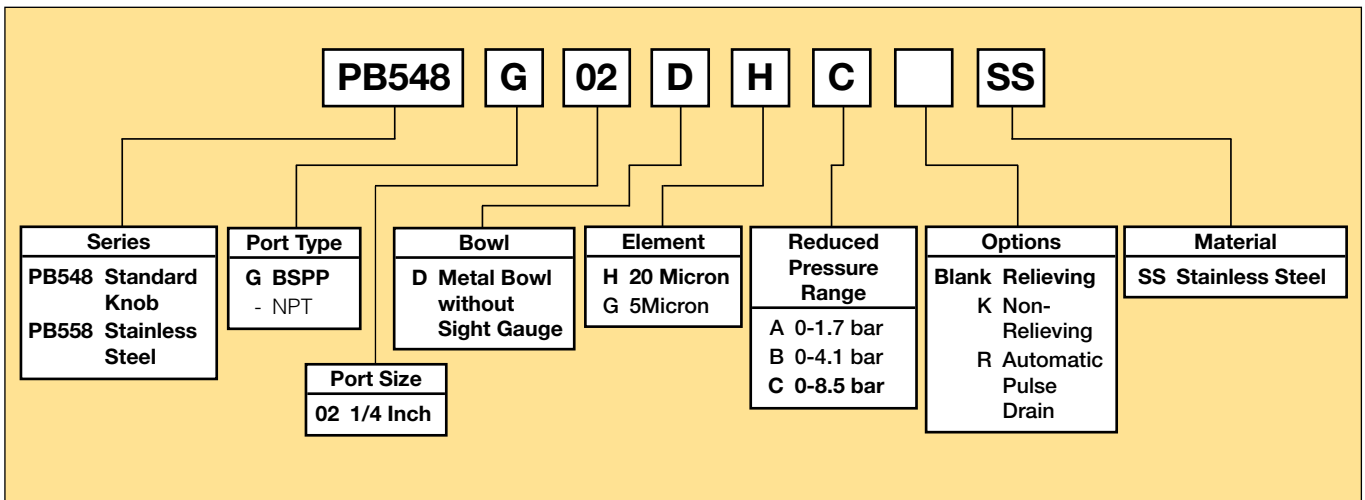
PB548 G 02 D H C SS

| Series |
|---|
| PB548 Standard Knob |
| PB558 Stainless Steel |

| Port Type |
|---|
| G BSPP |
| - NPT |

| Port Size |
|---|
| 02 1/4 Inch |

| Bowl |
|---|
| D Metal Bowl without Sight Gauge |

| Element |
|---|
| H 20 Micron |
| G 5Micron |

| Reduced Pressure Range |
|---|
| A 0-1.7 bar |
| B 0-4.1 bar |
| C 0-8.5 bar |

| Options |
|---|
| Blank Relieving |
| K Non-Relieving |
| R Automatic Pulse Drain |

| Material |
|---|
| SS Stainless Steel |